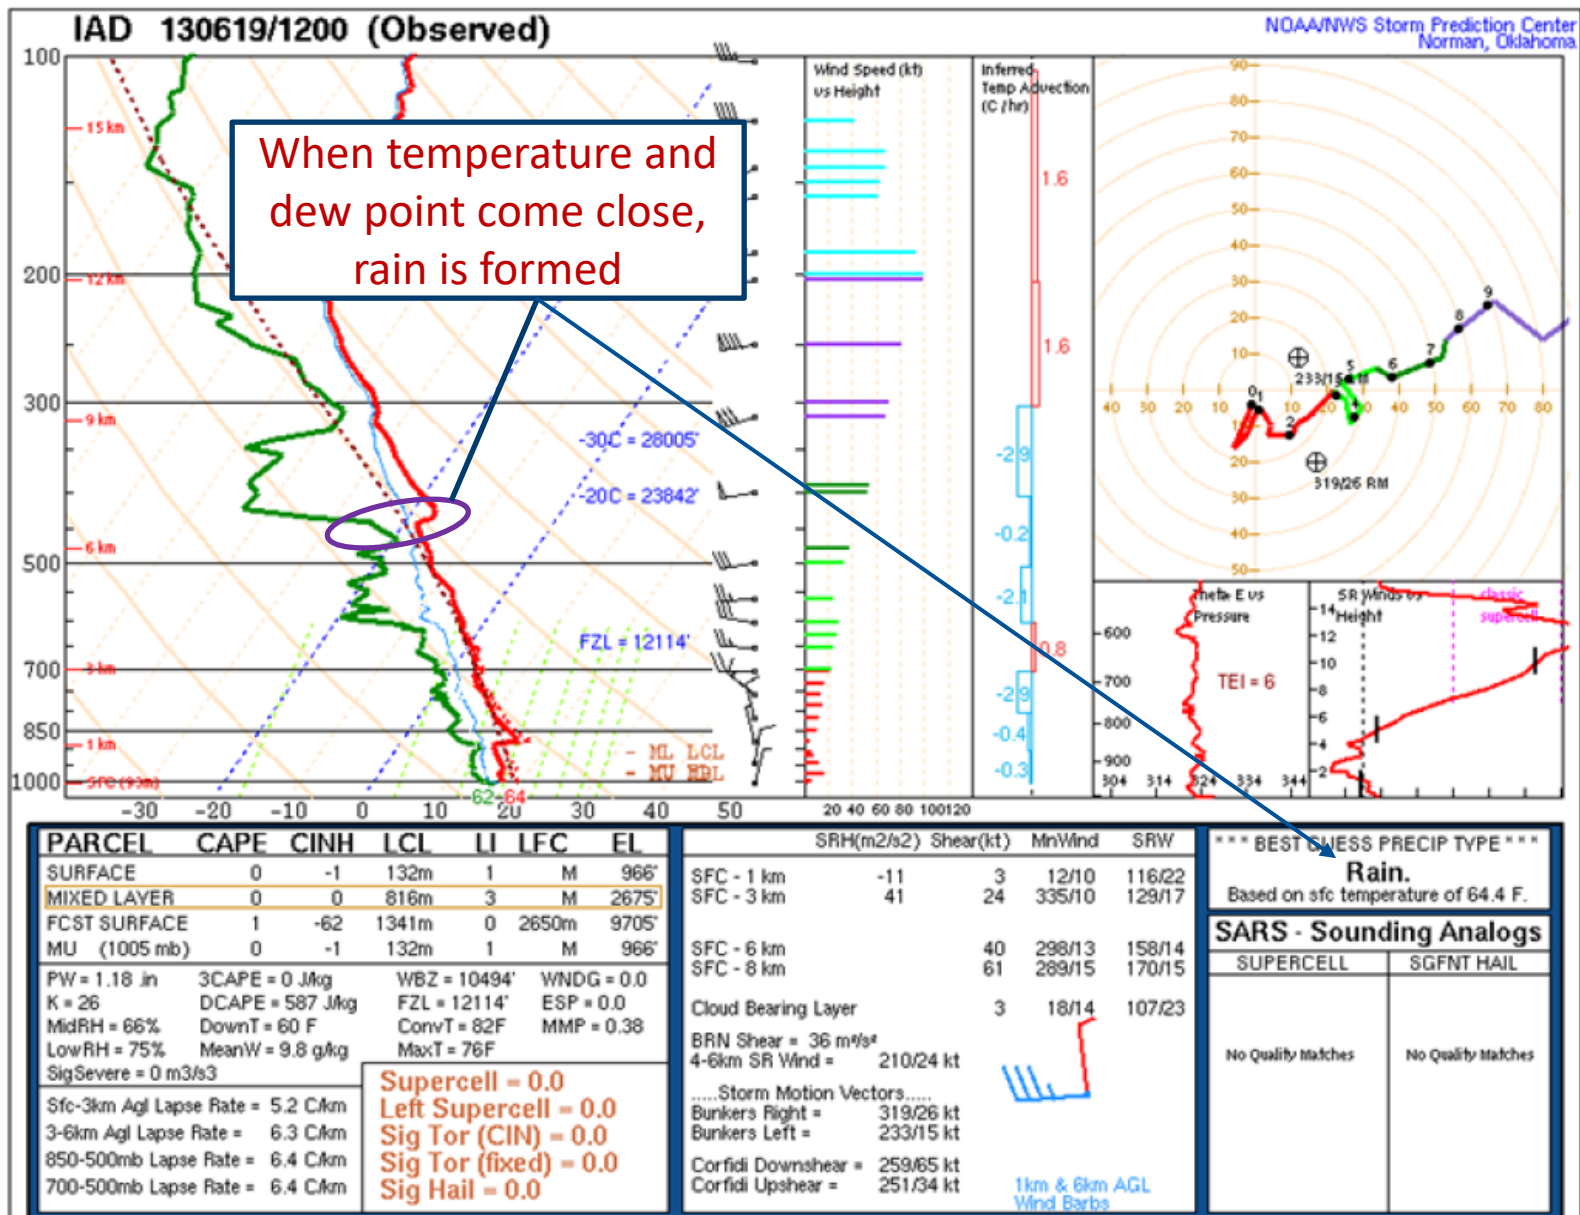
IAD 130619/1200 (Observed)

NOAA/NWS Storm Prediction Center
Norman, Oklahoma

When temperature and dew point come close, rain is formed

100
200
300
500
700
850
1000

15 km
12 km
9 km
6 km
3 km
1 km
sfc (93m)

-30C = 28005'
-20C = 23842'
FZL = 12114'

ML LCL
MU MPL

-30 -20 -10 0 10 20 30 40 50
62 64

Wind Speed (kt) vs Height
20 40 60 80 100 120

Inferred Temp Advection (C / hr)
1.6
1.6
-2.9
-0.2
-2.1
0.8
-2.9
-0.4
-0.3

90 80 70 60 50 40 30 20 10
40 30 20 10 10 20 30 40 50 60 70 80
10 20 30 40 50
233/15 LM
319/26 RM
0 1 2 5 6 7 8 9

Theta-E vs Pressure
600
700
800
900
304 314 324 334 344
TEI = 6

SR Winds vs Height
14 12 10 8 6 4 2
classic supercell

| PARCEL | CAPE | CINH | LCL | LI | LFC | EL |
|---|---|---|---|---|---|---|
| SURFACE | 0 | -1 | 132m | 1 | M | 966' |
| MIXED LAYER | 0 | 0 | 816m | 3 | M | 2675' |
| FCST SURFACE | 1 | -62 | 1341m | 0 | 2650m | 9705' |
| MU (1005 mb) | 0 | -1 | 132m | 1 | M | 966' |

PW = 1.18 in
K = 26
MidRH = 66%
LowRH = 75%
SigSevere = 0 m3/s3
3CAPE = 0 J/kg
DCAPE = 587 J/kg
DownT = 60 F
MeanW = 9.8 g/kg
WBZ = 10494'
FZL = 12114'
ConvT = 82F
MaxT = 76F
WNDG = 0.0
ESP = 0.0
MMP = 0.38

Sfc-3km Agl Lapse Rate = 5.2 C/km
3-6km Agl Lapse Rate = 6.3 C/km
850-500mb Lapse Rate = 6.4 C/km
700-500mb Lapse Rate = 6.4 C/km

Supercell = 0.0
Left Supercell = 0.0
Sig Tor (CIN) = 0.0
Sig Tor (fixed) = 0.0
Sig Hail = 0.0

| | SRH(m2/s2) | Shear(kt) | MnWind | SRW |
|---|---|---|---|---|
| SFC - 1 km | -11 | 3 | 12/10 | 116/22 |
| SFC - 3 km | 41 | 24 | 335/10 | 129/17 |
| SFC - 6 km | | 40 | 298/13 | 158/14 |
| SFC - 8 km | | 61 | 289/15 | 170/15 |
| Cloud Bearing Layer | | 3 | 18/14 | 107/23 |

BRN Shear = 36 m²/s²
4-6km SR Wind = 210/24 kt

.....Storm Motion Vectors.....
Bunkers Right = 319/26 kt
Bunkers Left = 233/15 kt

Corfidi Downshear = 259/65 kt
Corfidi Upshear = 251/34 kt

1km & 6km AGL Wind Barbs

* * * BEST GUESS PRECIP TYPE * * *
Rain.
Based on sfc temperature of 64.4 F.

SARS - Sounding Analogs
SUPERCELL
SGFNT HAIL
No Quality Matches
No Quality Matches